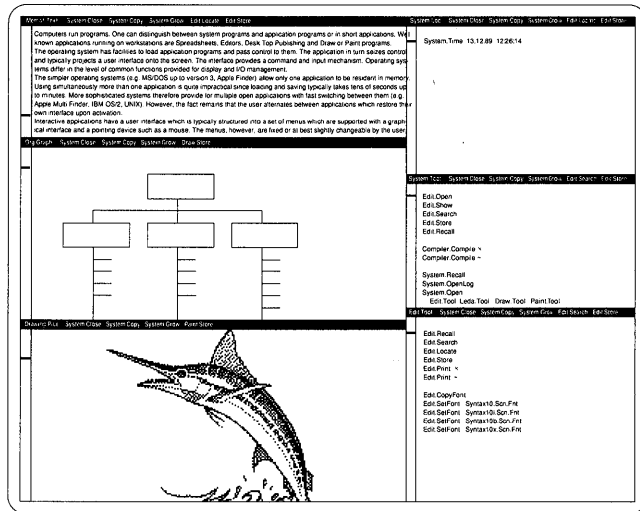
Memo.Text System.Close System.Copy System.Grow Edit.Locate Edit.Store

Computers run programs. One can distinguish between system programs and application programs or in short applications. Well known applications running on workstations are Spreadsheets, Editors, Desk Top Publishing and Draw or Paint programs.
The operating system has facilities to load application programs and pass control to them. The application in turn seizes control and typically projects a user interface onto the screen. The interface provides a command and input mechanism. Operating systems differ in the level of common functions provided for display and I/O management.
The simpler operating systems (e.g. MS/DOS up to version 3, Apple Finder) allow only one application to be resident in memory. Using simultaneously more than one application is quite impractical since loading and saving typically takes tens of seconds up to minutes. More sophisticated systems therefore provide for multiple open applications with fast switching between them (e.g. Apple Multi Finder, IBM OS/2, UNIX). However, the fact remains that the user alternates between applications which restore their own interface upon activation.
Interactive applications have a user interface which is typically structured into a set of menus which are supported with a graphical interface and a pointing device such as a mouse. The menus, however, are fixed or at best slightly changeable by the user.

Org.Graph System.Close System.Copy System.Grow Draw.Store

Drawing.Pict System.Close System.Copy System.Grow Paint.Store

System.Log System.Close System.Copy System.Grow Edit.Locate Edit.Store

System.Time 13.12.89 12:26:14

System.Tool System.Close System.Copy System.Grow Edit.Search Edit.Store

Edit.Open
Edit.Show
Edit.Search
Edit.Store
Edit.Recall

Compiler.Compile \
Compiler.Compile ~

System.Recall
System.OpenLog
System.Open
Edit.Tool Leda.Tool Draw.Tool Paint.Tool

Edit.Tool System.Close System.Copy System.Grow Edit.Search Edit.Store

Edit.Recall
Edit.Search
Edit.Locate
Edit.Store
Edit.Print \
Edit.Print ~

Edit.CopyFont
Edit.SetFont Syntax10.Scn.Fnt
Edit.SetFont Syntax10i.Scn.Fnt
Edit.SetFont Syntax10b.Scn.Fnt
Edit.SetFont Syntax10x.Scn.Fnt